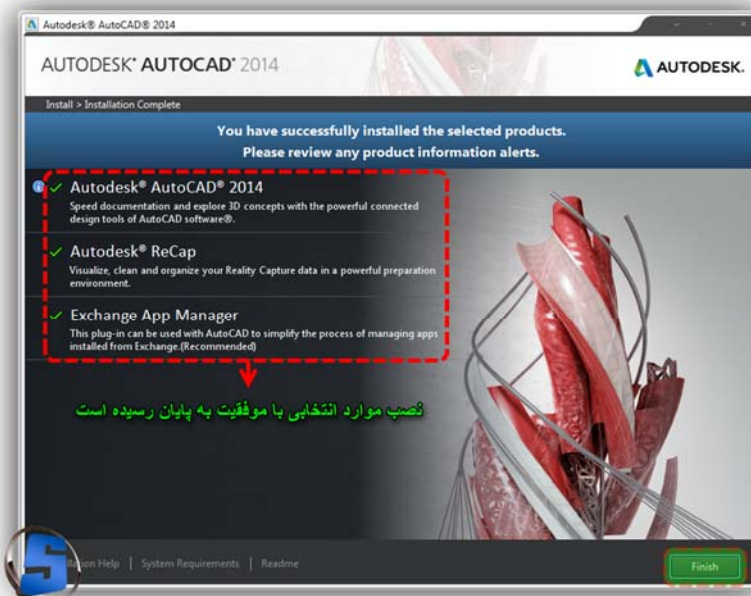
Autodesk® AutoCAD® 2014

AUTODESK® AUTOCAD® 2014

AUTODESK.

Install > Installation Complete

You have successfully installed the selected products.
Please review any product information alerts.

Autodesk® AutoCAD® 2014
Speed documentation and explore 3D concepts with the powerful connected design tools of AutoCAD software®.

Autodesk® ReCap
Visualize, clean and organize your Reality Capture data in a powerful preparation environment.

Exchange App Manager
This plug-in can be used with AutoCAD to simplify the process of managing apps installed from Exchange.(Recommended)

نصب موارد انتخابی با موفقیت به پایان رسیده است

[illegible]ation Help | System Requirements | Readme

Finish